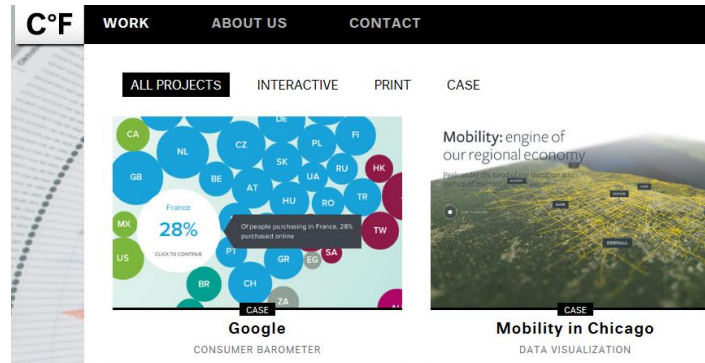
C°F

WORK ABOUT US CONTACT

ALL PROJECTS INTERACTIVE PRINT CASE

CA DE NL CZ PL FI GB BE SK RU HK AT UA TR HU RO France 28% CLICK TO CONTINUE Of people purchasing in France, 28% purchased online MX TW US PT GR EG SA BR CH ZA

CASE
Google
CONSUMER BAROMETER

Mobility: engine of our regional economy
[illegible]

CASE
Mobility in Chicago
DATA VISUALIZATION